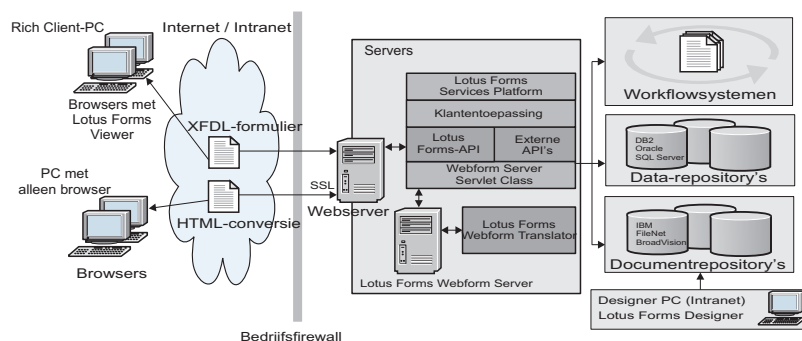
Rich Client-PC

Internet / Intranet

Browsers met Lotus Forms Viewer

XFDL-formulier

PC met alleen browser

SSL

HTML-conversie

Webserver

Browsers

Servers

Lotus Forms Services Platform

Klantentoepassing

Lotus Forms-API

Externe API's

Webform Server Servlet Class

Lotus Forms Webform Translator

Lotus Forms Webform Server

Workflowsystemen

DB2
Oracle
SQL Server

Data-repository's

IBM
FileNet
BroadVision

Documentrepository's

Designer PC (Intranet)
Lotus Forms Designer

Bedrijfsfirewall